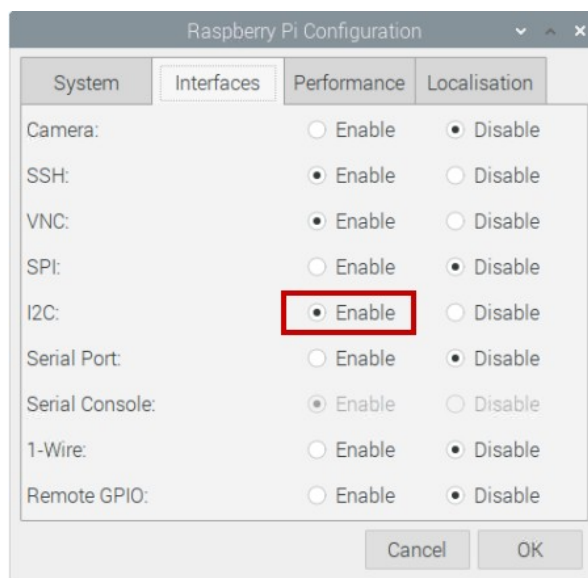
Raspberry Pi Configuration

| System | Interfaces | Performance | Localisation |
|---|---|---|---|

| | | |
|---|---|---|
| Camera: | Enable | Disable |
| SSH: | Enable | Disable |
| VNC: | Enable | Disable |
| SPI: | Enable | Disable |
| I2C: | Enable | Disable |
| Serial Port: | Enable | Disable |
| Serial Console: | Enable | Disable |
| 1-Wire: | Enable | Disable |
| Remote GPIO: | Enable | Disable |

Cancel OK